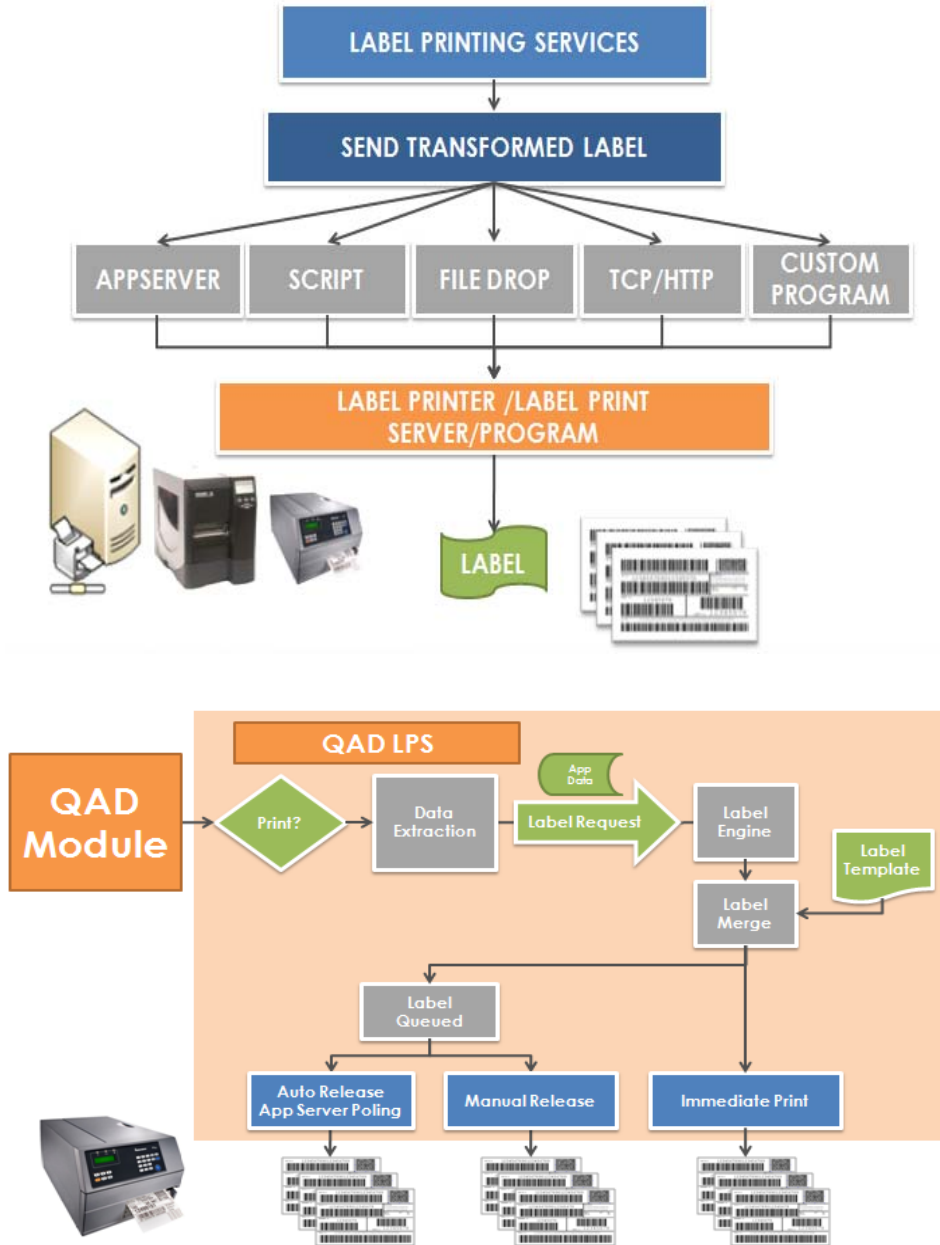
LABEL PRINTING SERVICES

SEND TRANSFORMED LABEL

APPSERVER

SCRIPT

FILE DROP

TCP/HTTP

CUSTOM PROGRAM

LABEL PRINTER /LABEL PRINT SERVER/PROGRAM

LABEL

QAD LPS

QAD Module

Print?

Data Extraction

App Data

Label Request

Label Engine

Label Template

Label Merge

Label Queued

Auto Release App Server Poling

Manual Release

Immediate Print